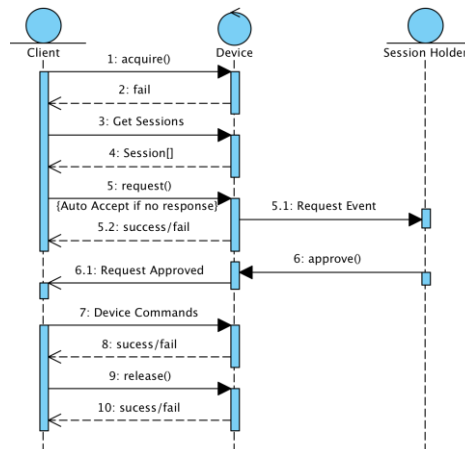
Client

Device

Session Holder

1: acquire()

2: fail

3: Get Sessions

4: Session[]

5: request()

{Auto Accept if no response}

5.1: Request Event

5.2: success/fail

6: approve()

6.1: Request Approved

7: Device Commands

8: sucess/fail

9: release()

10: sucess/fail